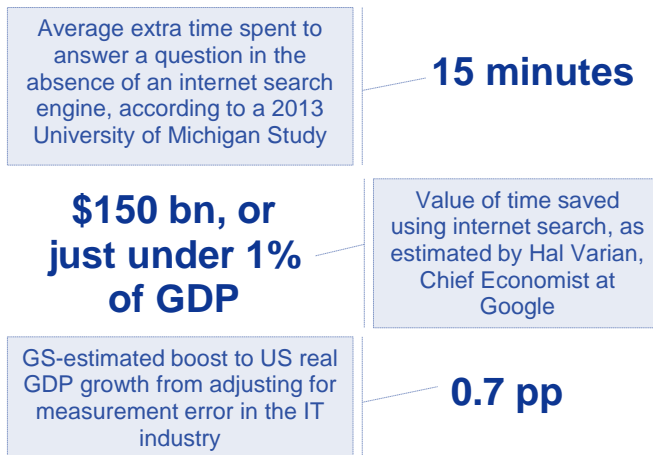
Average extra time spent to answer a question in the absence of an internet search engine, according to a 2013 University of Michigan Study

15 minutes

$150 bn, or just under 1% of GDP

Value of time saved using internet search, as estimated by Hal Varian, Chief Economist at Google

GS-estimated boost to US real GDP growth from adjusting for measurement error in the IT industry

0.7 pp